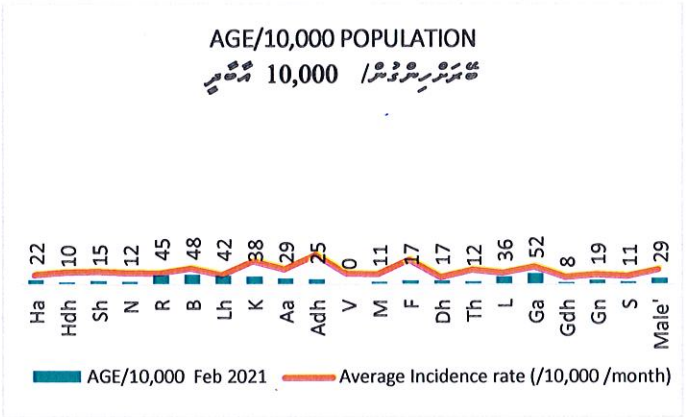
AGE/10,000 POPULATION
ބަނދެލުކެއްސުމުގެ 10,000 އާބާދީ

22 10 15 12 45 48 42 38 29 25 0 11 17 17 12 36 52 8 19 11 29

Ha Hdh Sh N R B Lh K Aa Adh V M F Dh Th L Ga Gdh Gn S Male'

AGE/10,000 Feb 2021
Average Incidence rate (/10,000 /month)